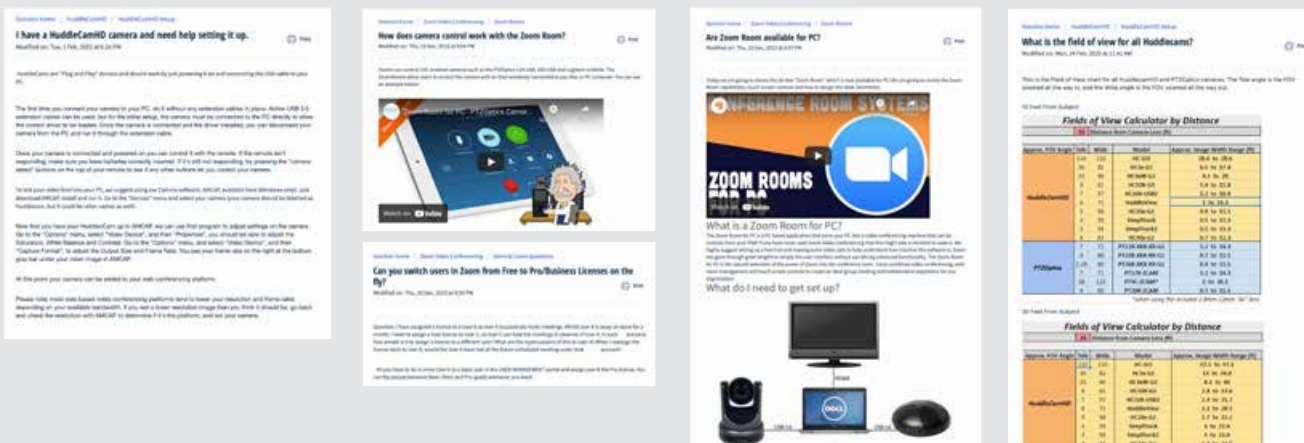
Solution Home / HuddleCamHD / HuddleCamHD Setup

I have a HuddleCamHD camera and need help setting it up.

Modified on: Tue, 1 Feb, 2022 at 6:26 PM

Print

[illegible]

Solution Home / Zoom Video Conferencing / Zoom Room

How does camera control work with the Zoom Room?

Modified on: Thu, 14 Dec, 2023 at 6:59 PM

Print

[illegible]

Watch on YouTube

Solution Home / Zoom Video Conferencing / General Zoom Questions

Can you switch users in Zoom from Free to Pro/Business Licenses on the fly?

Modified on: Thu, 14 Dec, 2023 at 6:59 PM

Print

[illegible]

Solution Home / Zoom Video Conferencing / Zoom Room

Are Zoom Rooms available for PC?

Modified on: Thu, 14 Dec, 2023 at 6:43 PM

Print

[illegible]

CONFERENCE ROOM SYSTEMS

ZOOM ROOMS FOR PC

What is a Zoom Room for PC?

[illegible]

What do I need to get set up?

Solution Home / HuddleCamHD / HuddleCamHD Setup

What is the field of view for all Huddlecams?

Modified on: Mon, 24 Feb, 2020 at 11:41 AM

Print

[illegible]

10 Feet From Subject

Fields of View Calculator by Distance

HuddleCamHD

PTZOptics

20 Feet From Subject

Fields of View Calculator by Distance

HuddleCamHD